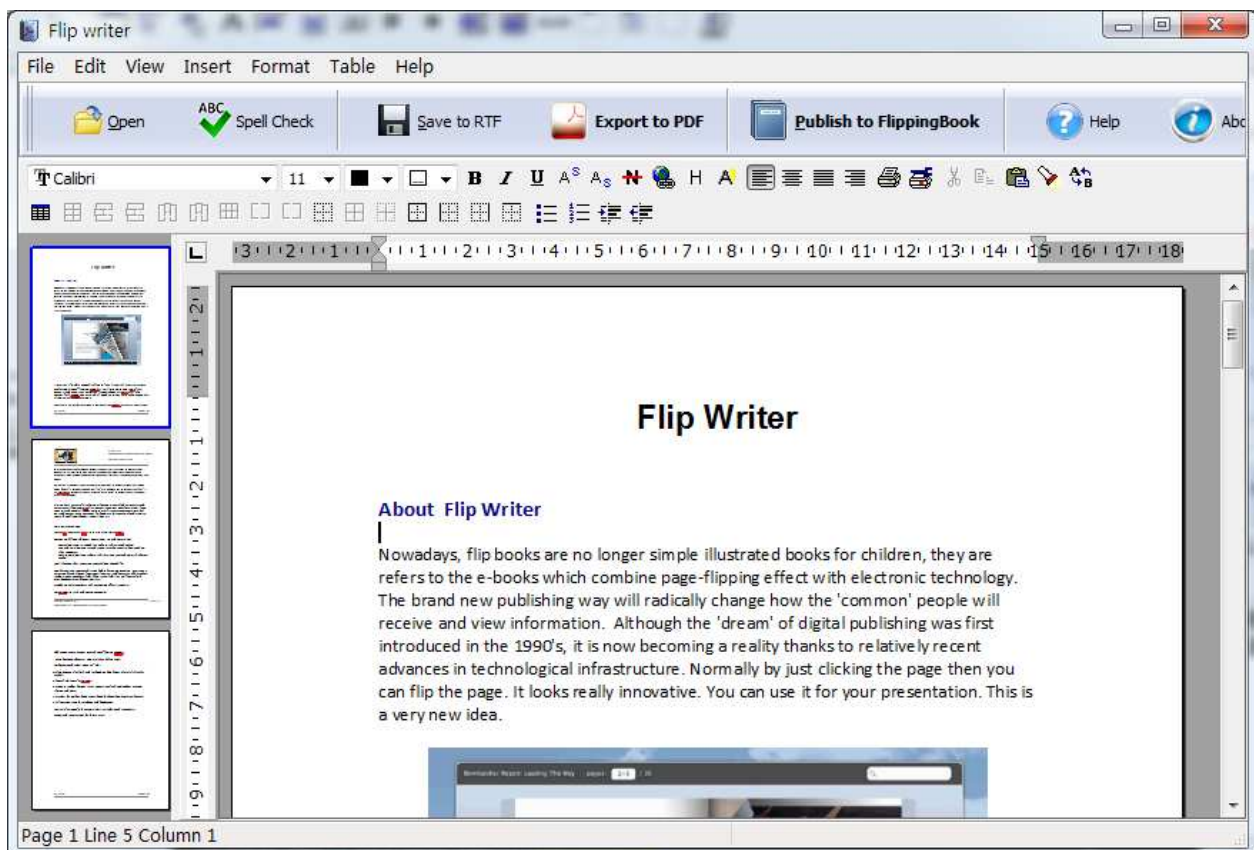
Flip writer

File Edit View Insert Format Table Help

Open Spell Check Save to RTF Export to PDF Publish to FlippingBook Help Abc

Calibri 11 B I U H

3 2 1 1 2 3 4 5 6 7 8 9 10 11 12 13 14 15 16 17 18

Flip Writer

About Flip Writer

Nowadays, flip books are no longer simple illustrated books for children, they are refers to the e-books which combine page-flipping effect with electronic technology. The brand new publishing way will radically change how the 'common' people will receive and view information. Although the 'dream' of digital publishing was first introduced in the 1990's, it is now becoming a reality thanks to relatively recent advances in technological infrastructure. Normally by just clicking the page then you can flip the page. It looks really innovative. You can use it for your presentation. This is a very new idea.

Page 1 Line 5 Column 1